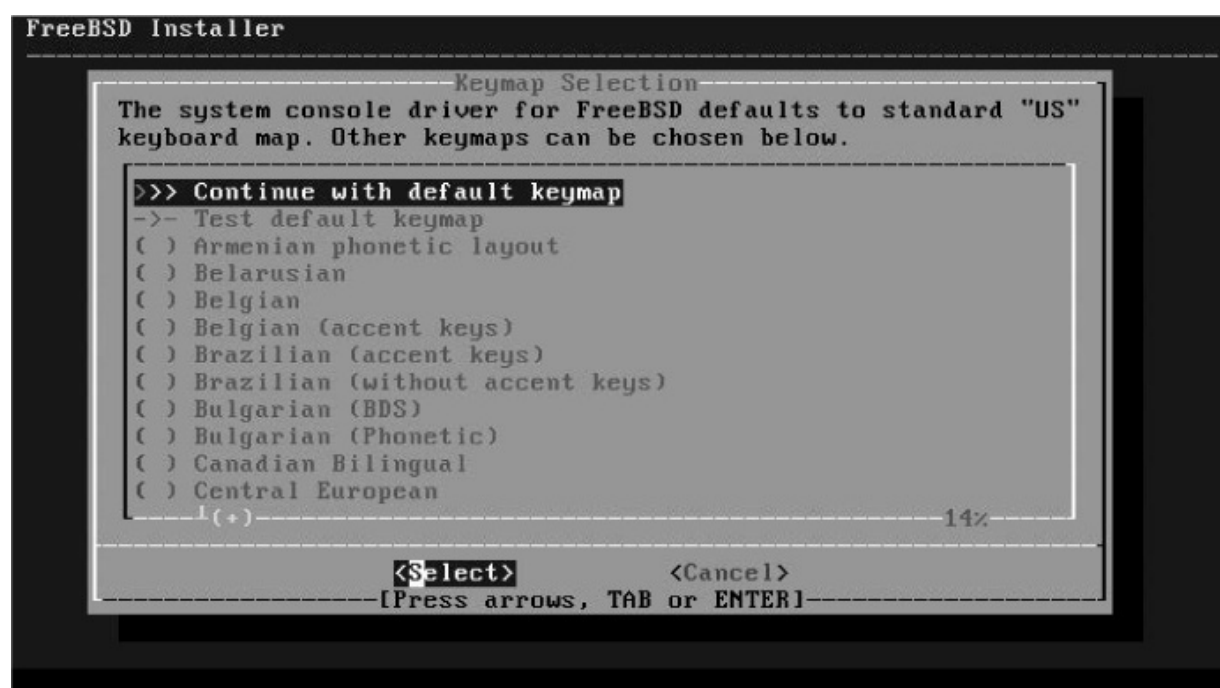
FreeBSD Installer

Keymap Selection

The system console driver for FreeBSD defaults to standard "US" keyboard map. Other keymaps can be chosen below.

>>> Continue with default keymap
->- Test default keymap
( ) Armenian phonetic layout
( ) Belarusian
( ) Belgian
( ) Belgian (accent keys)
( ) Brazilian (accent keys)
( ) Brazilian (without accent keys)
( ) Bulgarian (BDS)
( ) Bulgarian (Phonetic)
( ) Canadian Bilingual
( ) Central European
(+)
14%

<Select> <Cancel>
[Press arrows, TAB or ENTER]